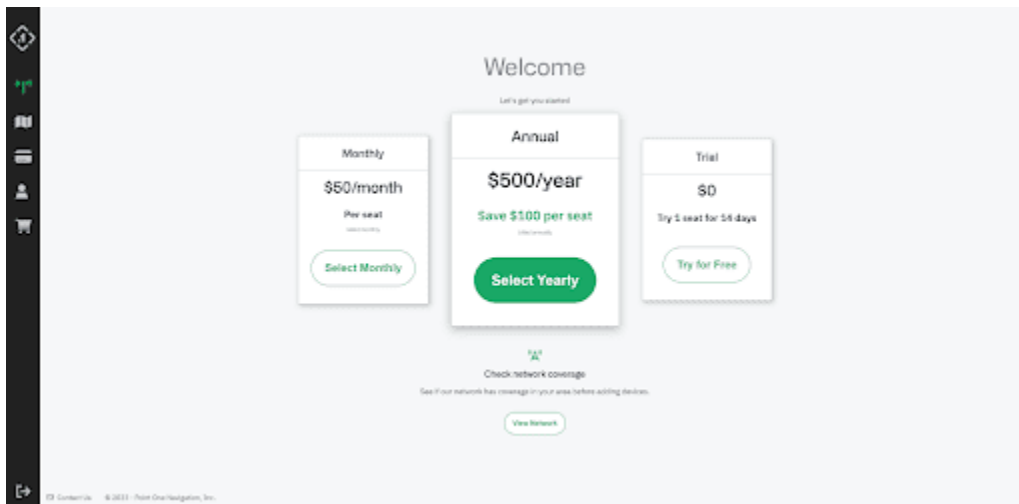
Welcome

Let's get you started

Monthly

$50/month

Per seat

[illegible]

Select Monthly

Annual

$500/year

Save $100 per seat

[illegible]

Select Yearly

Trial

$0

Try 1 seat for 14 days

Try for Free

Check network coverage

See if our network has coverage in your area before adding devices.

View Network

Contact Us © 2023 · Point One Navigation, Inc.